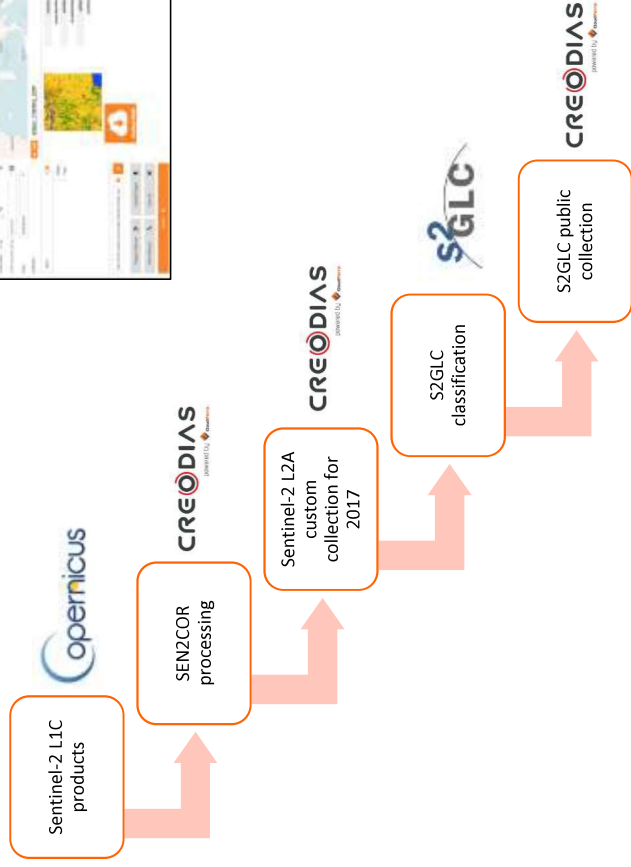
Sentinel-2 L1C products

opernicus

SEN2COR processing

CREODIAS
powered by CloudFerro

Sentinel-2 L2A custom collection for 2017

CREODIAS
powered by CloudFerro

S2GLC classification

S2GLC

S2GLC public collection

CREODIAS
powered by CloudFerro